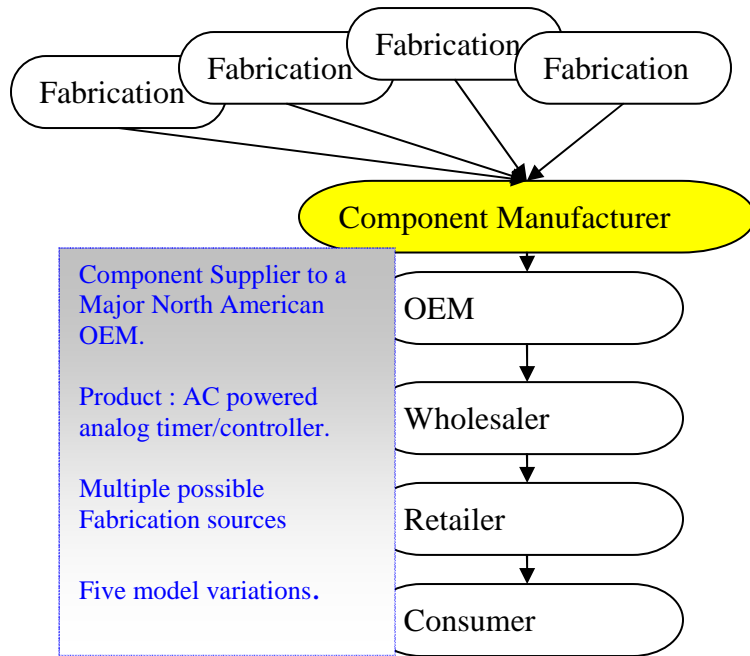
Fabrication

Fabrication

Fabrication

Fabrication

Component Manufacturer

Component Supplier to a Major North American OEM.

Product : AC powered analog timer/controller.

Multiple possible Fabrication sources

Five model variations.

OEM

Wholesaler

Retailer

Consumer